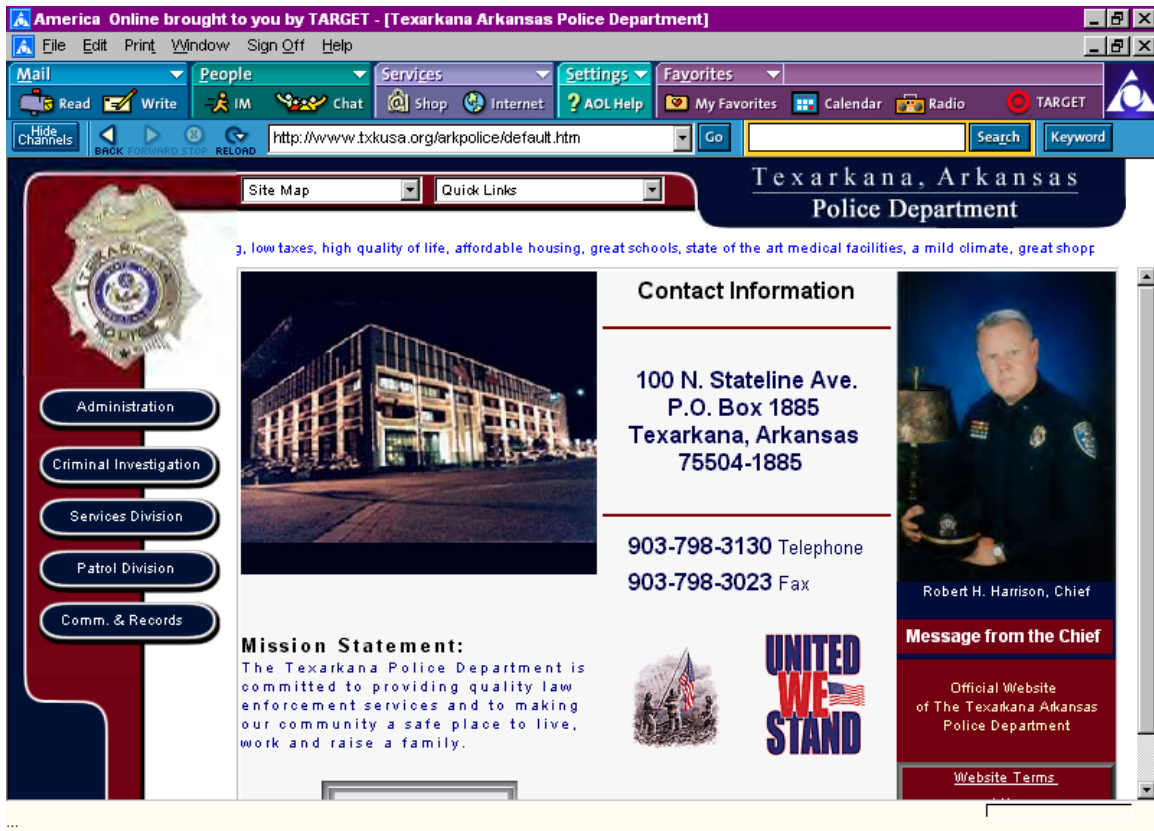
America Online brought to you by TARGET - [Texarkana Arkansas Police Department]

File Edit Print Window Sign Off Help

Mail People Services Settings Favorites

Read Write IM Chat Shop Internet AOL Help My Favorites Calendar Radio TARGET

Hide Channels BACK FORWARD STOP RELOAD http://www.txkusa.org/arkpolice/default.htm Go Search Keyword

Site Map Quick Links

Texarkana, Arkansas
Police Department

g, low taxes, high quality of life, affordable housing, great schools, state of the art medical facilities, a mild climate, great shopp

TEXARKANA POLICE

Administration

Criminal Investigation

Services Division

Patrol Division

Comm. & Records

Contact Information

100 N. Stateline Ave.
P.O. Box 1885
Texarkana, Arkansas
75504-1885

903-798-3130 Telephone
903-798-3023 Fax

Robert H. Harrison, Chief

Message from the Chief

Official Website of The Texarkana Arkansas Police Department

Website Terms

Mission Statement:
The Texarkana Police Department is committed to providing quality law enforcement services and to making our community a safe place to live, work and raise a family.

UNITED WE STAND